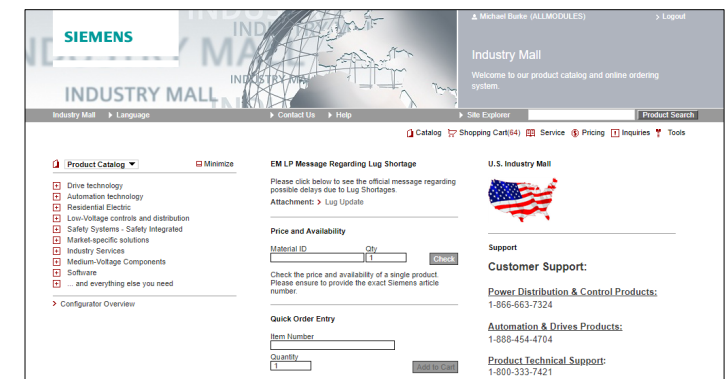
SIEMENS

INDUSTRY MALL

Michael Burke (ALLMODULES)
Logout

Industry Mall
Welcome to our product catalog and online ordering system.

Industry Mall | Language | Contact Us | Help | Site Explorer | Product Search

Catalog | Shopping Cart(64) | Service | Pricing | Inquiries | Tools

Product Catalog
Minimize

Drive technology
Automation technology
Residential Electric
Low-Voltage controls and distribution
Safety Systems - Safety Integrated
Market-specific solutions
Industry Services
Medium-Voltage Components
Software
... and everything else you need

Configurator Overview

EM LP Message Regarding Lug Shortage

Please click below to see the official message regarding possible delays due to Lug Shortages.

Attachment: Lug Update

Price and Availability

Material ID
Qty
1
Check

Check the price and availability of a single product. Please ensure to provide the exact Siemens article number.

Quick Order Entry

Item Number

Quantity
1
Add to Cart

U.S. Industry Mall

Support

Customer Support:

Power Distribution & Control Products:
1-866-663-7324

Automation & Drives Products:
1-888-454-4704

Product Technical Support:
1-800-333-7421